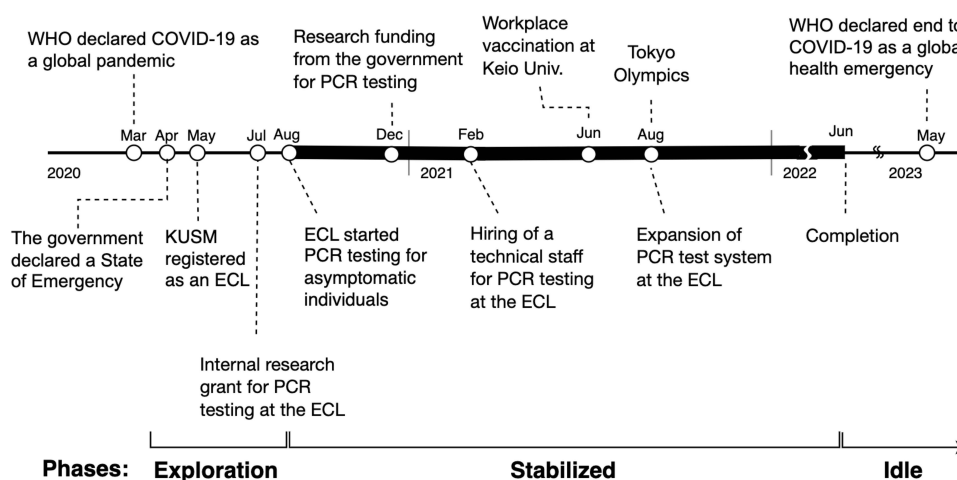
WHO declared COVID-19 as a global pandemic

Research funding from the government for PCR testing

Workplace vaccination at Keio Univ.

Tokyo Olympics

WHO declared end to COVID-19 as a globa health emergency

Mar Apr May Jul Aug Dec Feb Jun Aug Jun May

2020 2021 2022 2023

The government declared a State of Emergency

KUSM registered as an ECL

ECL started PCR testing for asymptomatic individuals

Hiring of a technical staff for PCR testing at the ECL

Expansion of PCR test system at the ECL

Completion

Internal research grant for PCR testing at the ECL

Phases: Exploration Stabilized Idle